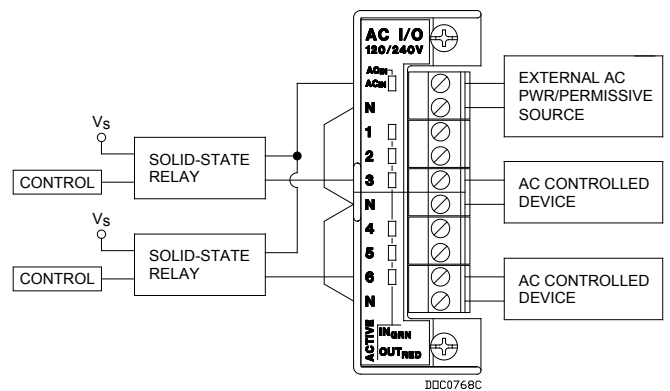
AC I/O
120/240V
$AC_{IN}$
$AC_{IN}$
N
1
2
3
N
4
5
6
N
ACTIVE
$IN_{GRN}$
$OUT_{RED}$

$V_S$
SOLID-STATE RELAY
CONTROL
$V_S$
SOLID-STATE RELAY
CONTROL

EXTERNAL AC PWR/PERMISSIVE SOURCE
AC CONTROLLED DEVICE
AC CONTROLLED DEVICE

DOC0768C